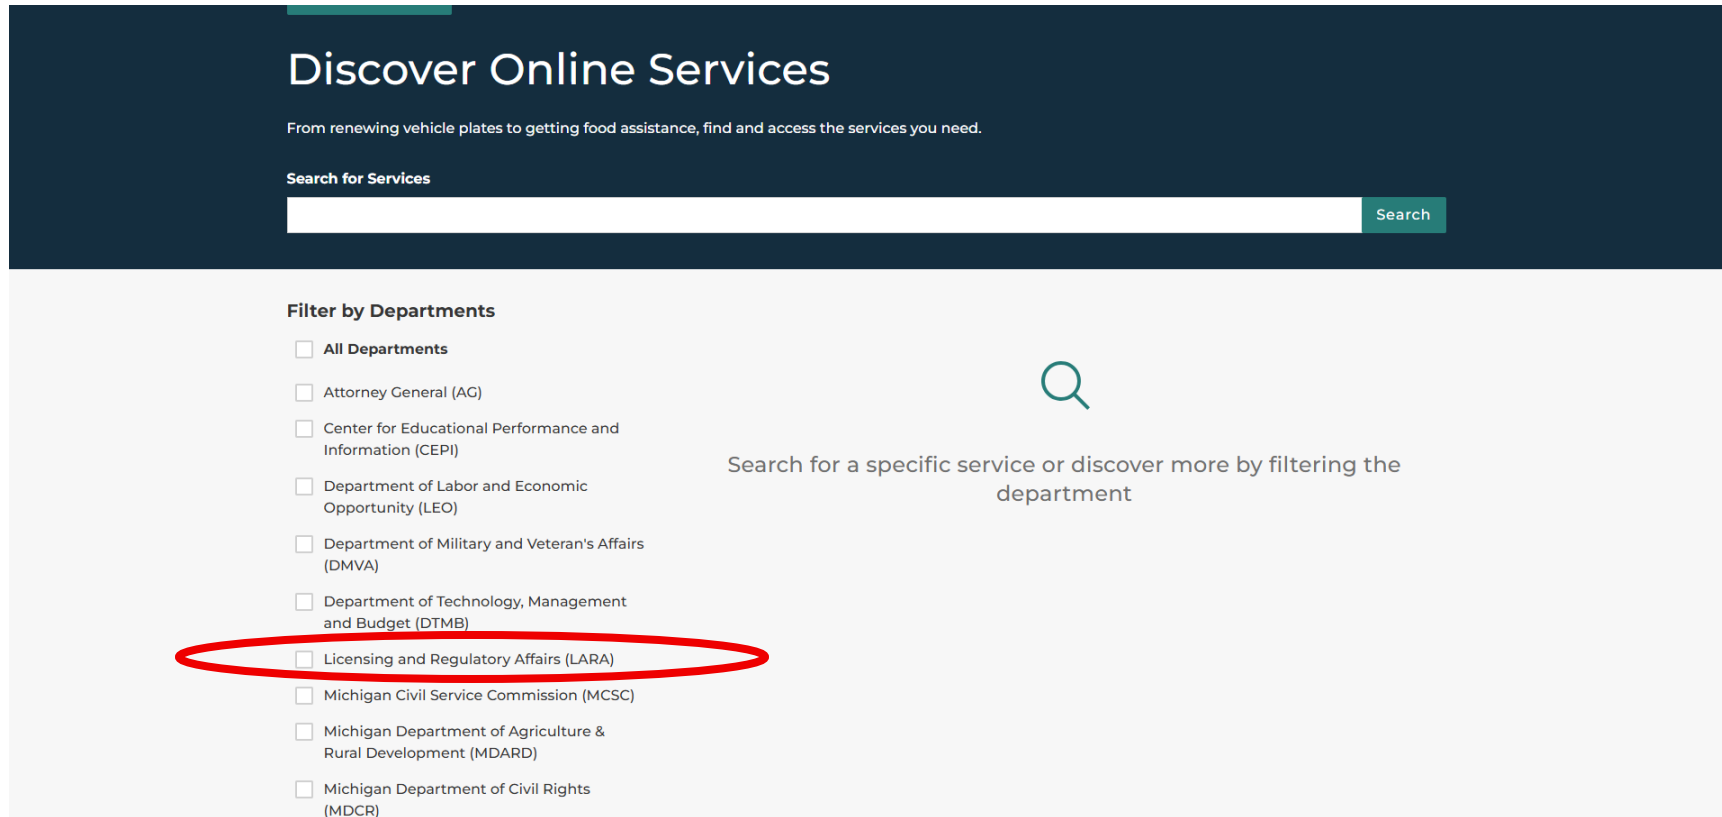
Discover Online Services

From renewing vehicle plates to getting food assistance, find and access the services you need.

Search for Services

Search

Filter by Departments

All Departments

Attorney General (AG)

Center for Educational Performance and Information (CEPI)

Department of Labor and Economic Opportunity (LEO)

Department of Military and Veteran's Affairs (DMVA)

Department of Technology, Management and Budget (DTMB)

Licensing and Regulatory Affairs (LARA)

Michigan Civil Service Commission (MCSC)

Michigan Department of Agriculture & Rural Development (MDARD)

Michigan Department of Civil Rights (MDCR)

Search for a specific service or discover more by filtering the department